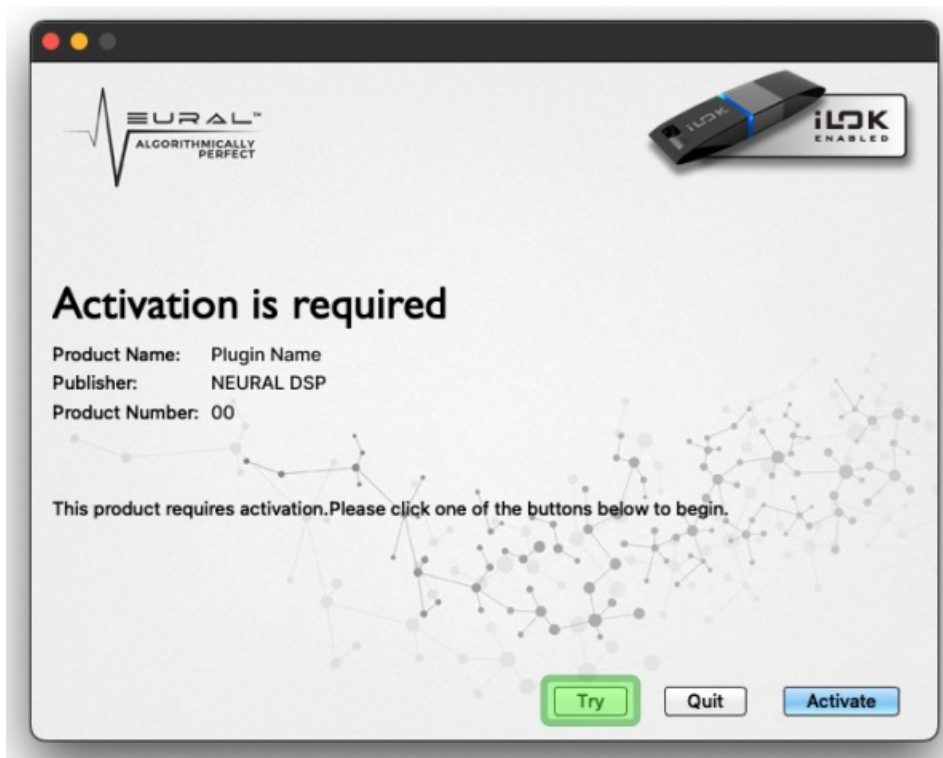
EURAL™
ALGORITHMICALLY PERFECT

iLOK
iLOK ENABLED

Activation is required

Product Name: Plugin Name
Publisher: NEURAL DSP
Product Number: 00

This product requires activation.Please click one of the buttons below to begin.

Try
Quit
Activate